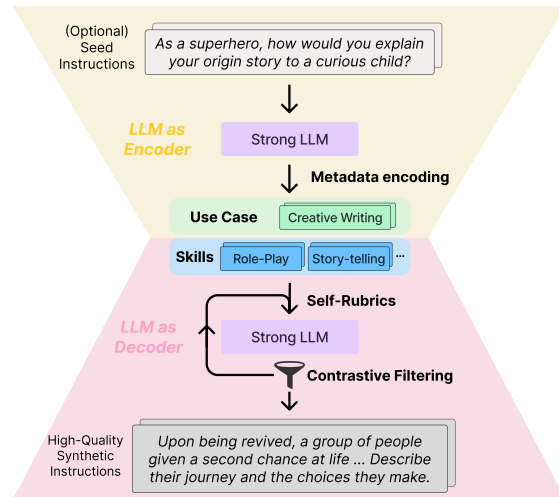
(Optional) Seed Instructions

As a superhero, how would you explain your origin story to a curious child?

LLM as Encoder

Strong LLM

Metadata encoding

Use Case

Creative Writing

Skills

Role-Play

Story-telling

...

Self-Rubrics

LLM as Decoder

Strong LLM

Contrastive Filtering

High-Quality Synthetic Instructions

Upon being revived, a group of people given a second chance at life ... Describe their journey and the choices they make.